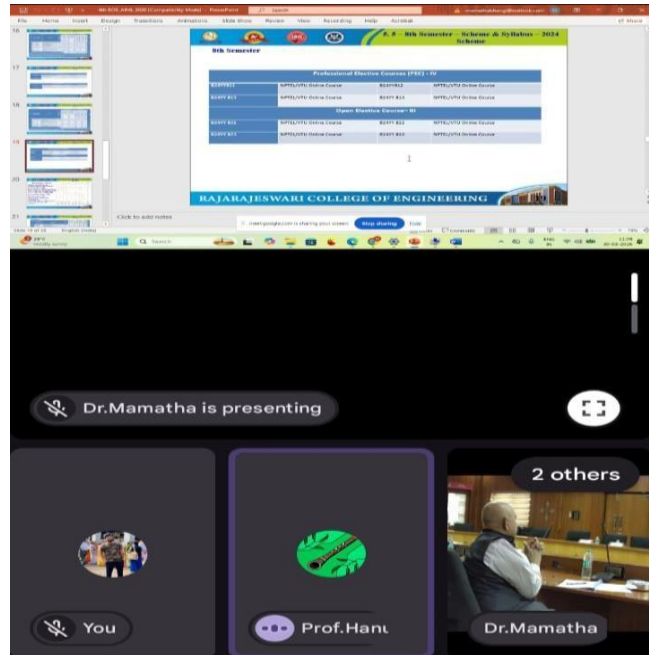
File Home Insert Design Transitions Animations Slide Show Review View Recording Help Acrobat

B. E - 8th Semester - Scheme & Syllabus - 2024 Scheme

8th Semester

Professional Elective Courses (PEC) - IV

| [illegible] | NPTEL/VTU Online Course | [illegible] | NPTEL/VTU Online Course |
|---|---|---|---|
| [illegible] | NPTEL/VTU Online Course | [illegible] | NPTEL/VTU Online Course |

Open Elective Courses - III

| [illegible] | NPTEL/VTU Online Course | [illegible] | NPTEL/VTU Online Course |
|---|---|---|---|
| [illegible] | NPTEL/VTU Online Course | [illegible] | NPTEL/VTU Online Course |

RAJARAJESWARI COLLEGE OF ENGINEERING

Click to add notes

meet.google.com is sharing your screen. Stop sharing Hide

Search

Dr.Mamatha is presenting

2 others

You

Prof.Hanu

Dr.Mamatha